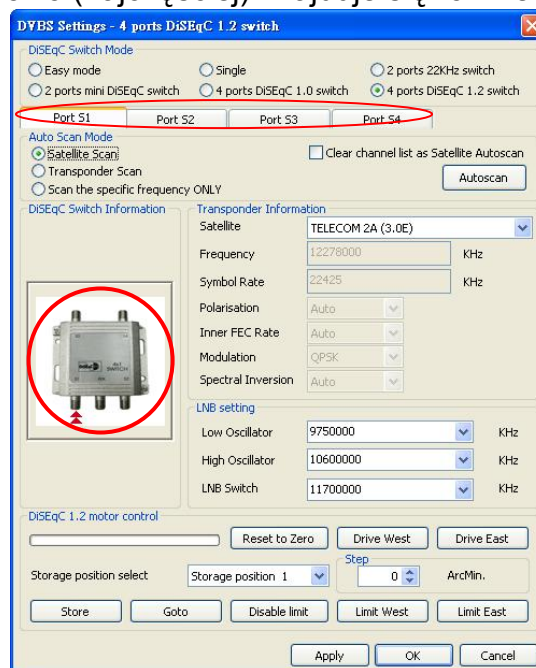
DVBS Settings - 4 ports DiSEqC 1.2 switch

DiSEqC Switch Mode
Easy mode
Single
2 ports 22KHz switch
2 ports mini DiSEqC switch
4 ports DiSEqC 1.0 switch
4 ports DiSEqC 1.2 switch

Port S1
Port S2
Port S3
Port S4

Auto Scan Mode
Satellite Scan
Transponder Scan
Scan the specific frequency ONLY
Clear channel list as Satellite Autoscan
Autoscan

DiSEqC Switch Information

Transponder Information
Satellite TELECOM 2A (3.0E)
Frequency 12278000 KHz
Symbol Rate 22425 KHz
Polarisation Auto
Inner FEC Rate Auto
Modulation QPSK
Spectral Inversion Auto

LNB setting
Low Oscillator 9750000 KHz
High Oscillator 10600000 KHz
LNB Switch 11700000 KHz

DiSEqC 1.2 motor control
Reset to Zero
Drive West
Drive East
Step
Storage position select
Storage position 1
0
ArcMin.
Store
Goto
Disable limit
Limit West
Limit East

Apply
OK
Cancel